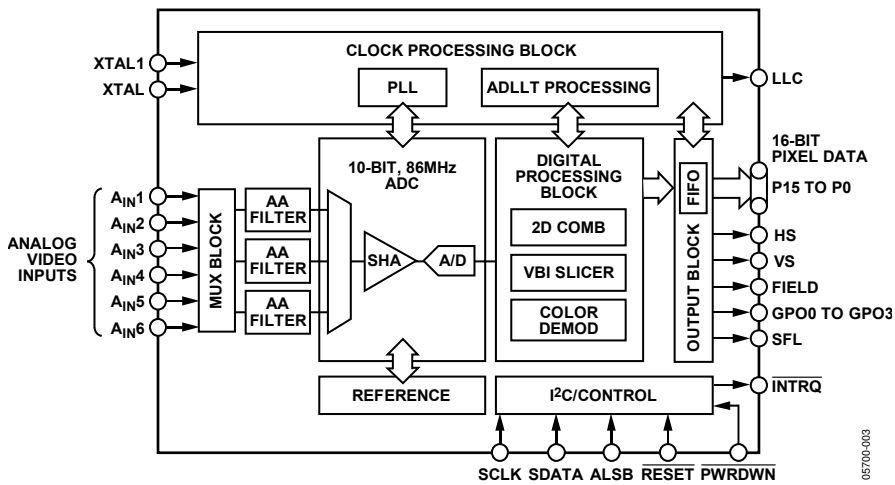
CLOCK PROCESSING BLOCK

XTAL1

XTAL

PLL

ADLLT PROCESSING

LLC

16-BIT PIXEL DATA

10-BIT, 86MHz ADC

DIGITAL PROCESSING BLOCK

FIFO

P15 TO P0

ANALOG VIDEO INPUTS

$A_{IN}1$

$A_{IN}2$

$A_{IN}3$

$A_{IN}4$

$A_{IN}5$

$A_{IN}6$

MUX BLOCK

AA FILTER

AA FILTER

AA FILTER

SHA

A/D

2D COMB

VBI SLICER

COLOR DEMOD

OUTPUT BLOCK

HS

VS

FIELD

GPO0 TO GPO3

SFL

REFERENCE

$I^2C$/CONTROL

$\overline{INTRQ}$

SCLK SDATA ALSB $\overline{RESET}$ $\overline{PWRDWN}$

05700-003